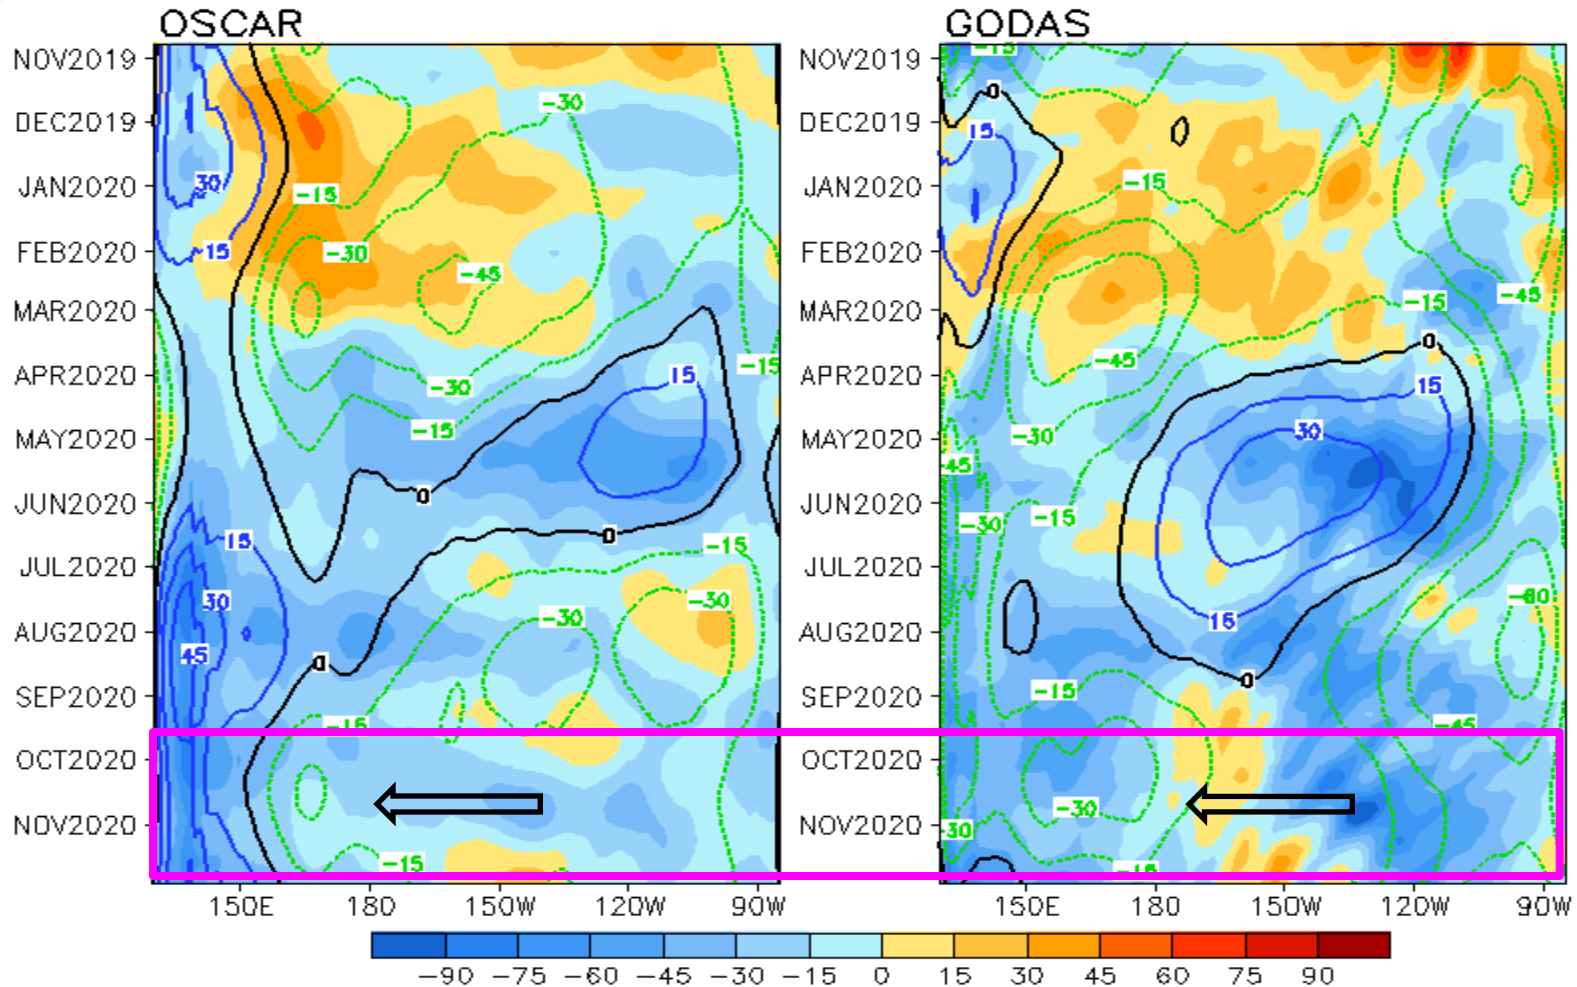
OSCAR

NOV2019
DEC2019
JAN2020
FEB2020
MAR2020
APR2020
MAY2020
JUN2020
JUL2020
AUG2020
SEP2020
OCT2020
NOV2020

-30
30
-15
15
-30
-45
15
-15
-30
-15
0
0
15
-15
30
-30
-30
45
0
-15
-15

150E 180 150W 120W 90W

GODAS

NOV2019
DEC2019
JAN2020
FEB2020
MAR2020
APR2020
MAY2020
JUN2020
JUL2020
AUG2020
SEP2020
OCT2020
NOV2020

-15
0
15
0
-15
-15
-45
-45
0
15
-30
30
-45
-30
-15
-60
15
0
-15
-45
-30
-30
-15

150E 180 150W 120W 90W

−90 −75 −60 −45 −30 −15 0 15 30 45 60 75 90